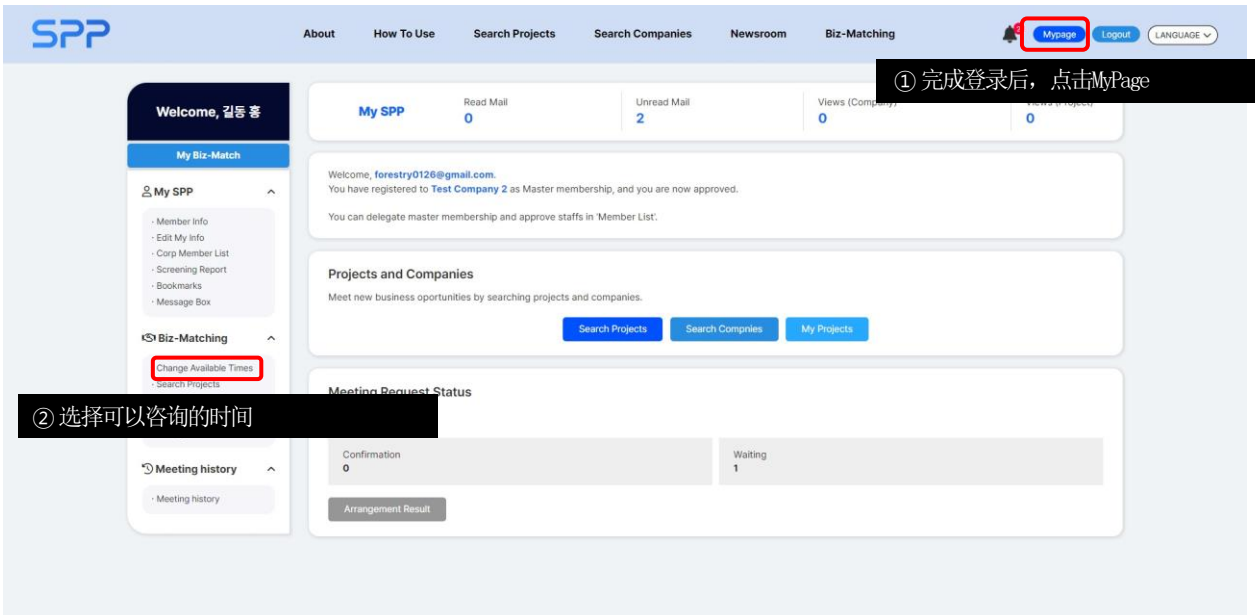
SPP

About How To Use Search Projects Search Companies Newsroom Biz-Matching

Mypage Logout LANGUAGE

① 完成登录后，点击MyPage

Welcome, 길동 홍

My Biz-Match

My SPP

· Member Info
· Edit My Info
· Corp Member List
· Screening Report
· Bookmarks
· Message Box

Biz-Matching

Change Available Times
· Search Projects

② 选择可以咨询的时间

Meeting history

· Meeting history

My SPP

Read Mall
0

Unread Mail
2

Views (Company)
0

Views (Project)
0

Welcome, forestry0126@gmail.com.
You have registered to Test Company 2 as Master membership, and you are now approved.

You can delegate master membership and approve staffs in 'Member List'.

Projects and Companies

Meet new business oportunities by searching projects and companies.

Search Projects Search Compnies My Projects

Meeting Request Status

Confirmation
0

Waiting
1

Arrangement Result